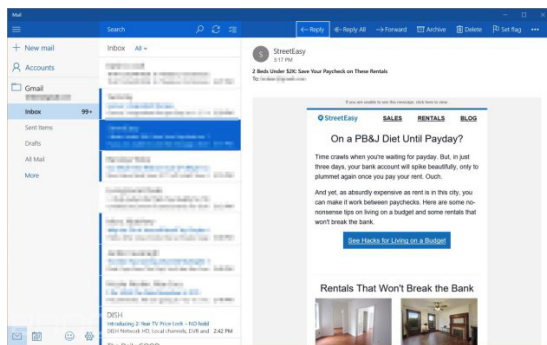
Mail

Search

Reply | Reply All | Forward | Archive | Delete | Set flag | ...

+ New mail

Accounts

Gmail

Inbox 99+

Sent Items

Drafts

All Mail

More

Inbox All

DISH
Introducing 2-Year TV Price Lock – NO hold
DISH Network HD, local channels, DVR and 2:42 PM

StreetEasy
3:17 PM

2 Beds Under $2K: Save Your Paycheck on These Rentals

If you are unable to see this message, click here to view

StreetEasy SALES RENTALS BLOG

On a PB&J Diet Until Payday?

Time crawls when you're waiting for payday. But, in just three days, your bank account will spike beautifully, only to plummet again once you pay your rent. Ouch.

And yet, as absurdly expensive as rent is in this city, you can make it work between paychecks. Here are some no-nonsense tips on living on a budget and some rentals that won't break the bank.

See Hacks for Living on a Budget

Rentals That Won't Break the Bank